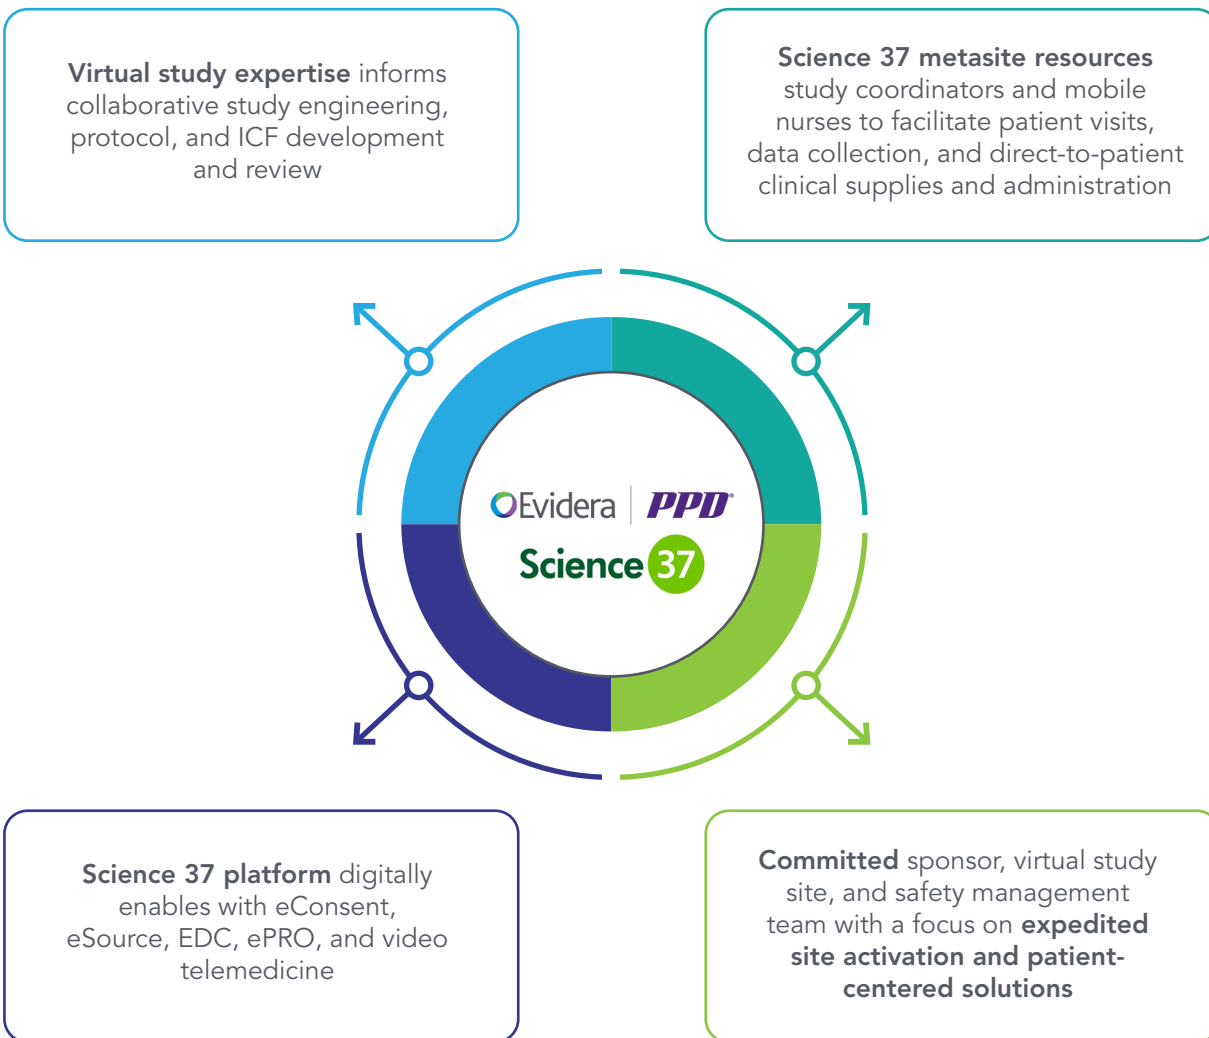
**Virtual study expertise** informs collaborative study engineering, protocol, and ICF development and review

**Science 37 metasite resources** study coordinators and mobile nurses to facilitate patient visits, data collection, and direct-to-patient clinical supplies and administration

Evidera | PPD®

Science 37

**Science 37 platform** digitally enables with eConsent, eSource, EDC, ePRO, and video telemedicine

**Committed** sponsor, virtual study site, and safety management team with a focus on **expedited site activation and patient-centered solutions**